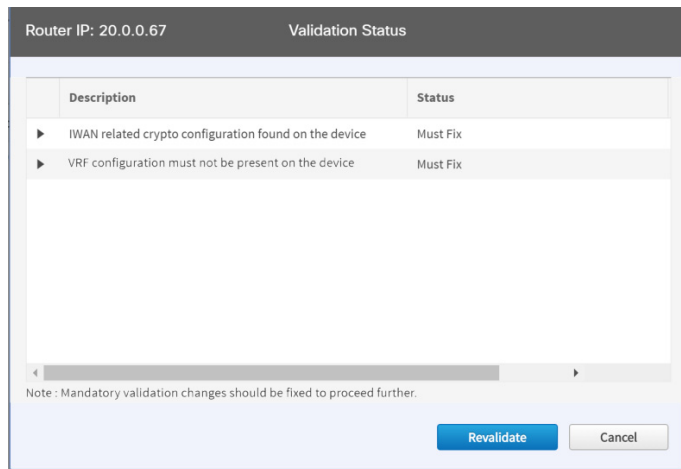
Router IP: 20.0.0.67 Validation Status

| | Description | Status |
|---|---|---|
| ▶ | IWAN related crypto configuration found on the device | Must Fix |
| ▶ | VRF configuration must not be present on the device | Must Fix |

Note : Mandatory validation changes should be fixed to proceed further.

Revalidate Cancel